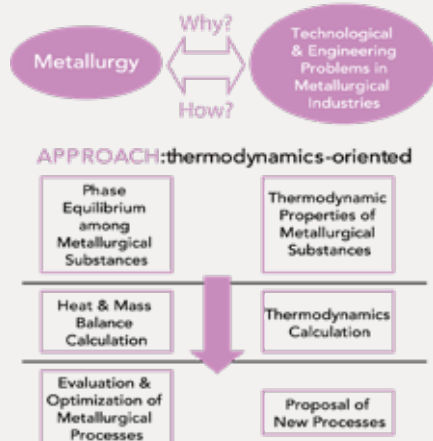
Metallurgy

Why?

How?

Technological & Engineering Problems in Metallurgical Industries

APPROACH:thermodynamics-oriented

Phase Equilibrium among Metallurgical Substances

Thermodynamic Properties of Metallurgical Substances

Heat & Mass Balance Calculation

Thermodynamics Calculation

Evaluation & Optimization of Metallurgical Processes

Proposal of New Processes